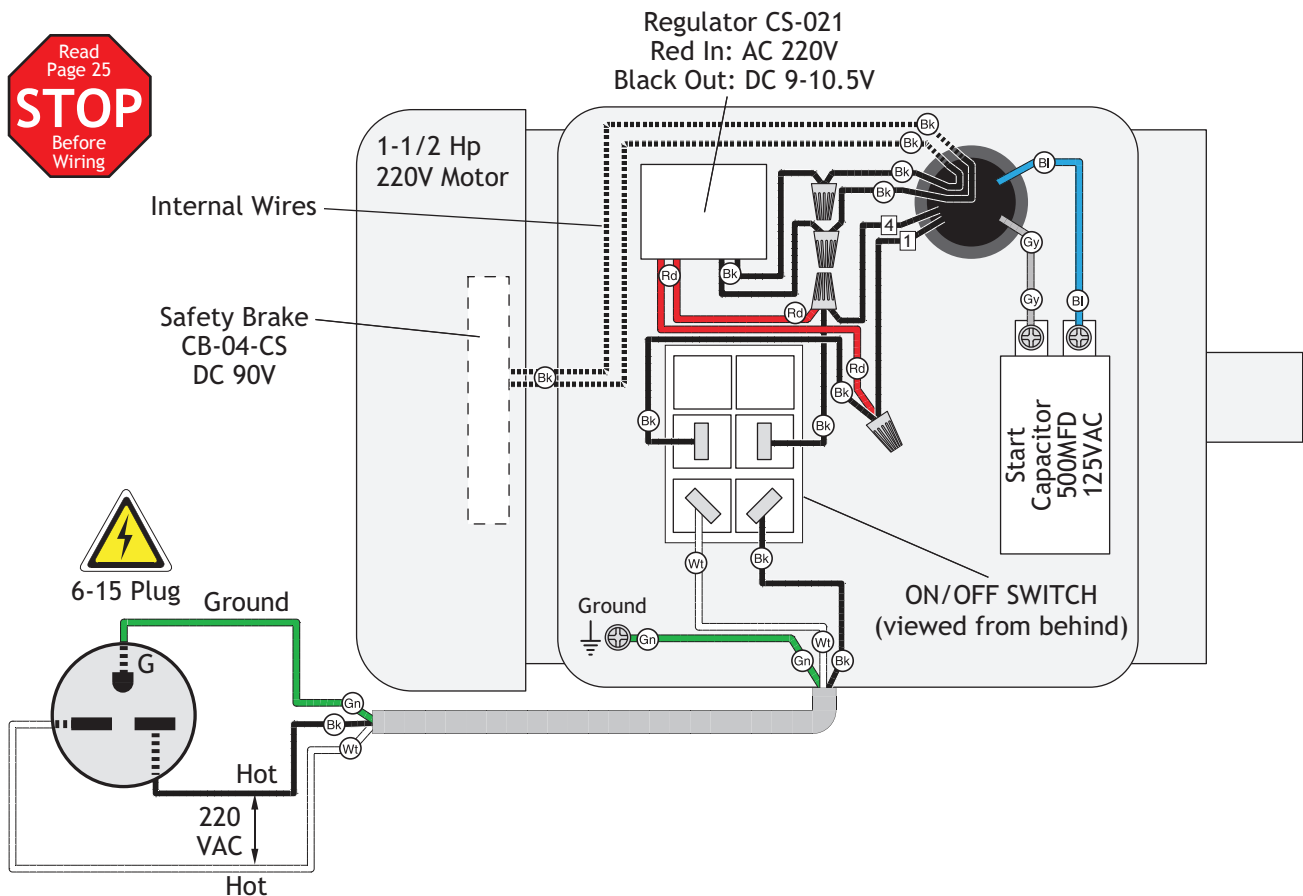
Read
Page 25
STOP
Before
Wiring

Regulator CS-021
Red In: AC 220V
Black Out: DC 9-10.5V

1-1/2 Hp
220V Motor

Internal Wires

Safety Brake
CB-04-CS
DC 90V

Bk
Bk
Bk
Bk
Bl
4
1
Gy
Rd
Bk
Rd
Gy
Bl
Rd
Bk
Bk
Bk
Bk

Start
Capacitor
500MFD
125VAC

Wt
Bk

ON/OFF SWITCH
(viewed from behind)

Ground
Gn
Gn
Wt
Bk

6-15 Plug
Ground
G
Gn
Bk
Wt
Hot
220
VAC
Hot